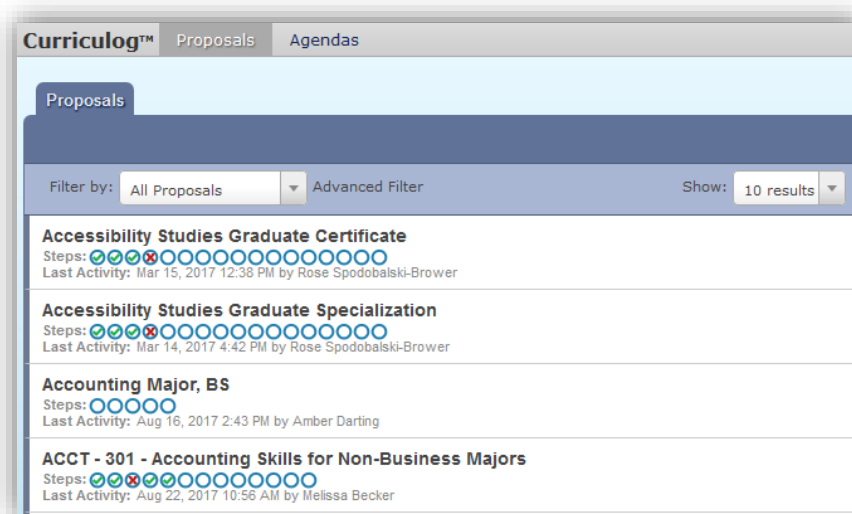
Curriculog™ Proposals Agendas

Proposals

Filter by: All Proposals Advanced Filter Show: 10 results

Accessibility Studies Graduate Certificate
Steps:
Last Activity: Mar 15, 2017 12:38 PM by Rose Spodobalski-Brower

Accessibility Studies Graduate Specialization
Steps:
Last Activity: Mar 14, 2017 4:42 PM by Rose Spodobalski-Brower

Accounting Major, BS
Steps:
Last Activity: Aug 16, 2017 2:43 PM by Amber Darting

ACCT - 301 - Accounting Skills for Non-Business Majors
Steps:
Last Activity: Aug 22, 2017 10:56 AM by Melissa Becker